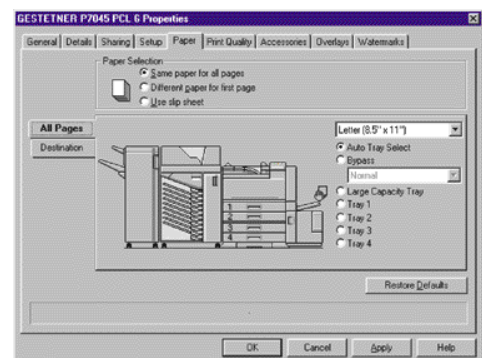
GESTETNER P7045 PCL 6 Properties

General | Details | Sharing | Setup | Paper | Print Quality | Accessories | Overlays | Watermarks

Paper Selection
Same paper for all pages
Different paper for first page
Use slip sheet

All Pages
Destination

Letter (8.5" x 11")
Auto Tray Select
Bypass
Normal
Large Capacity Tray
Tray 1
Tray 2
Tray 3
Tray 4

1
2
3
4

Restore Defaults

OK
Cancel
Apply
Help